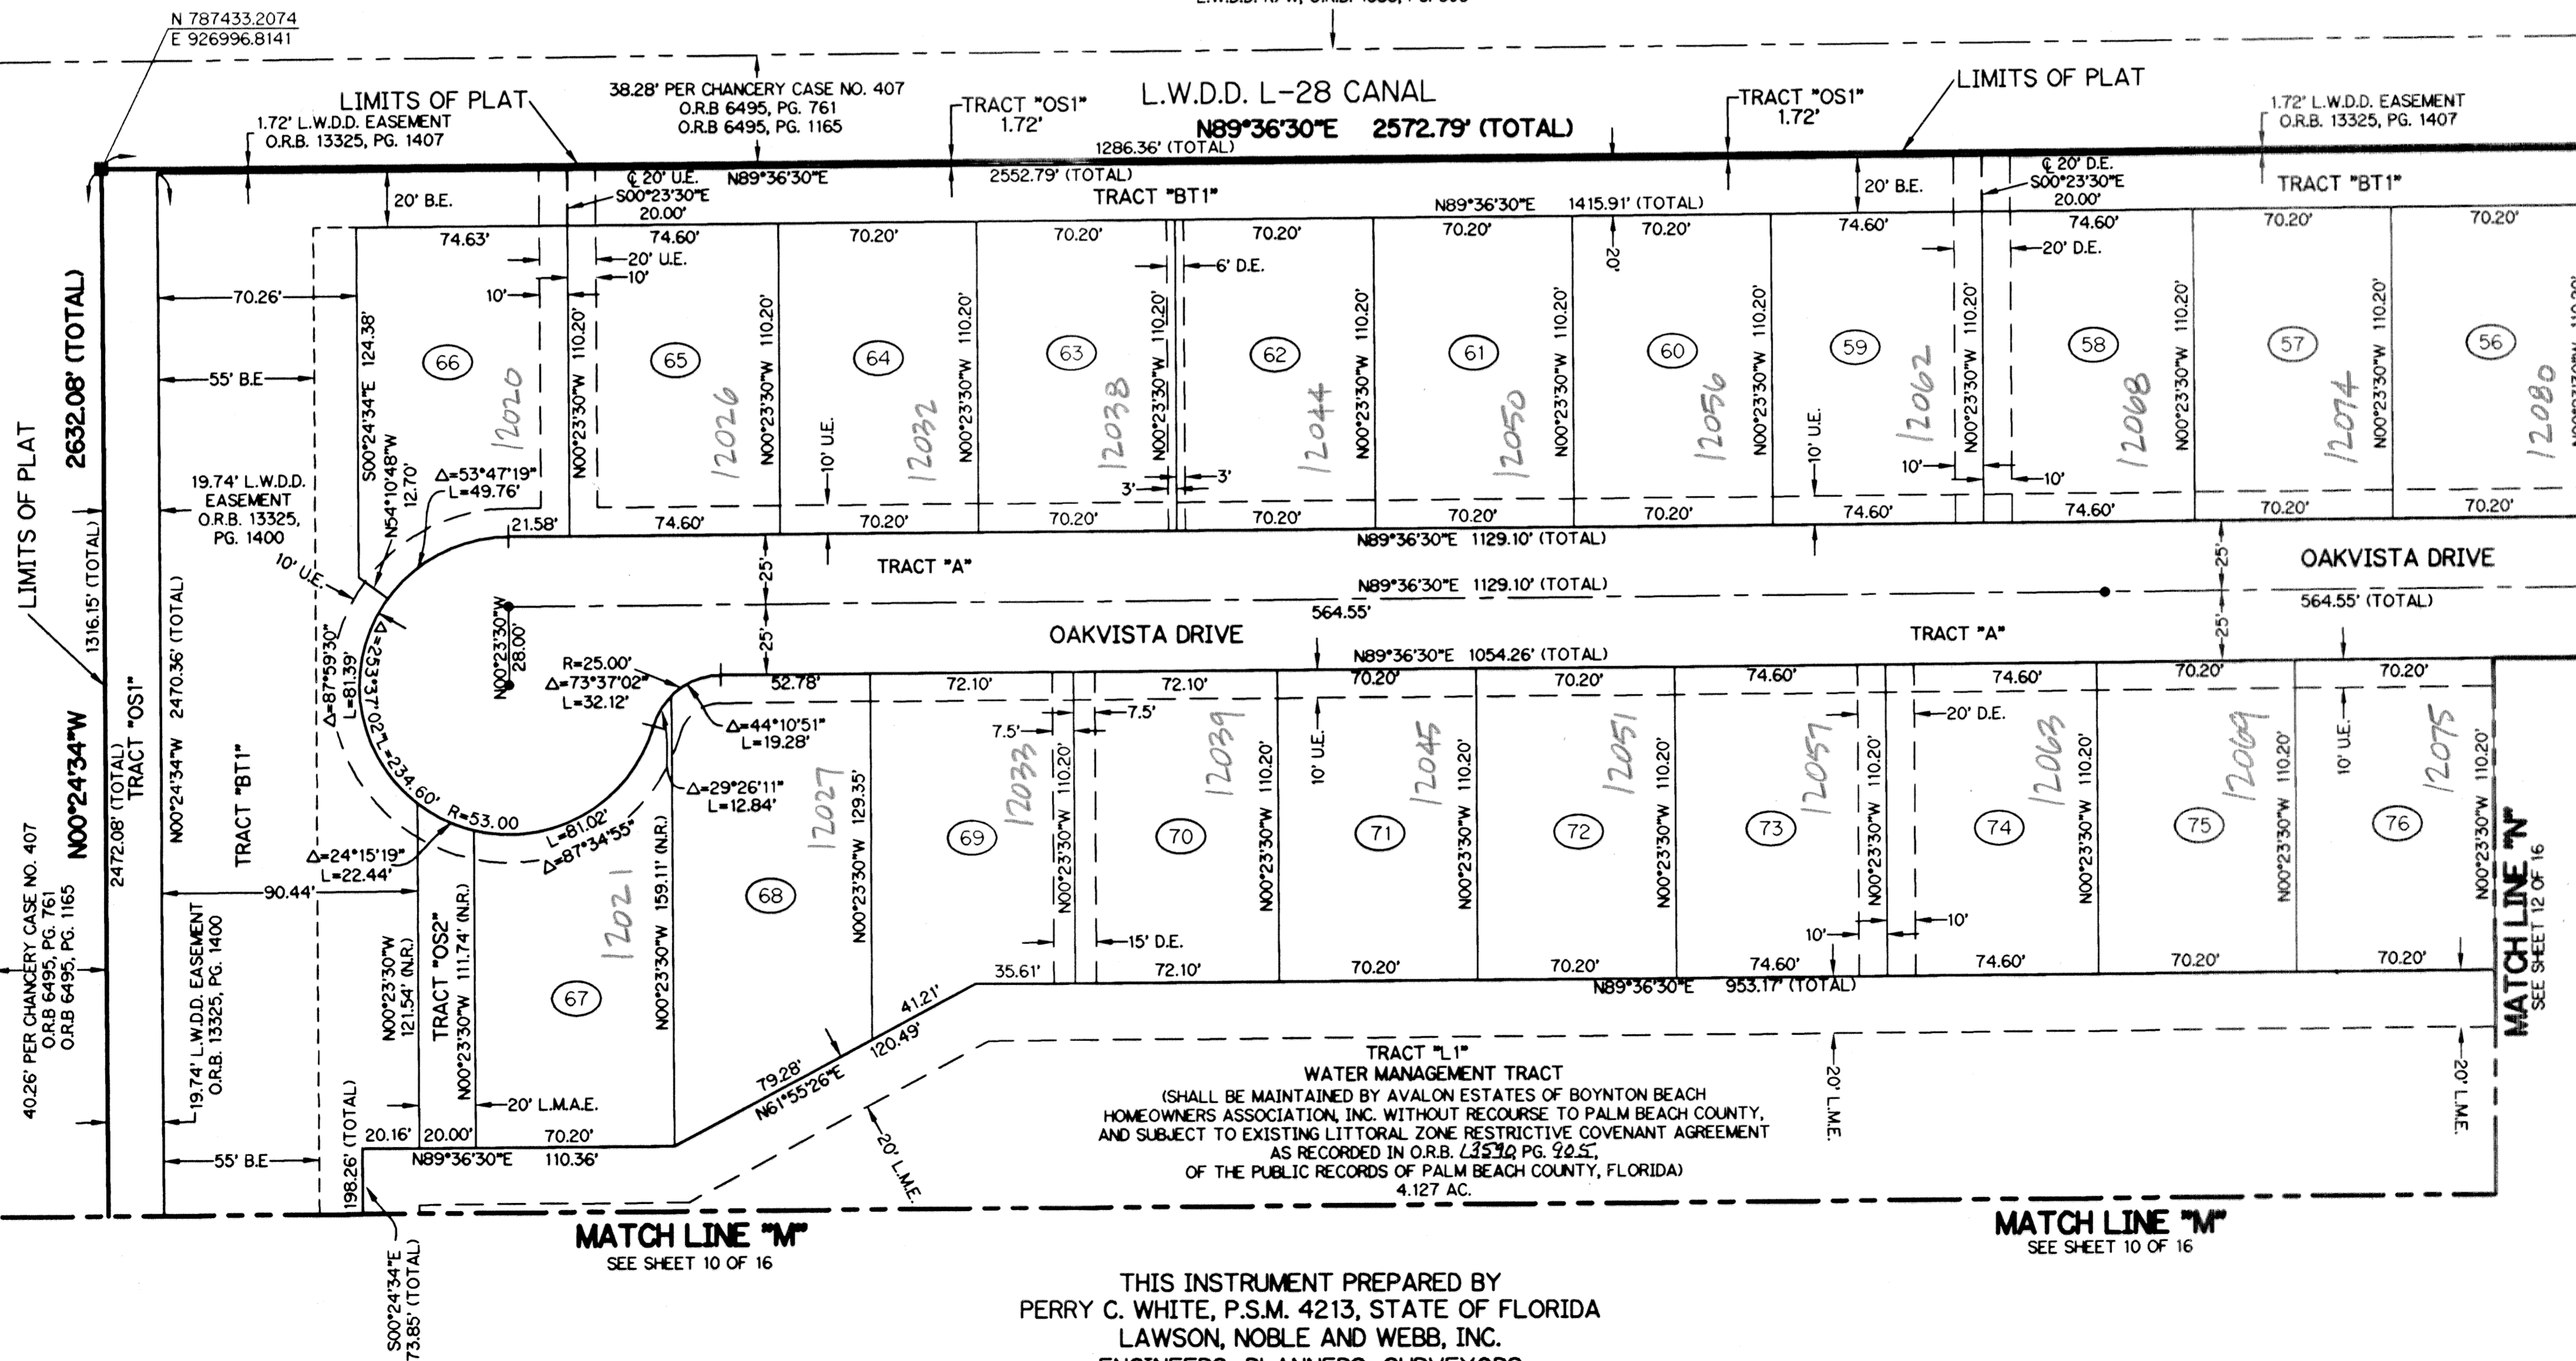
N 787433.2074
E 926996.8141

LIMITS OF PLAT
1.72' L.W.D.D. EASEMENT
O.R.B. 13325, PG. 1407

38.28' PER CHANCERY CASE NO. 407
O.R.B 6495, PG. 761
O.R.B 6495, PG. 1165

TRACT "OS1"
1.72'

L.W.D.D. L-28 CANAL
N89°36'30"E 2572.79' (TOTAL)
1286.36' (TOTAL)

TRACT "OS1"
1.72'

LIMITS OF PLAT

1.72' L.W.D.D. EASEMENT
O.R.B. 13325, PG. 1407

℄ 20' U.E.
S00°23'30"E
20.00'
N89°36'30"E
2552.79' (TOTAL)
TRACT "BT1"
20' B.E.
N89°36'30"E 1415.91' (TOTAL)
20' B.E.
℄ 20' D.E.
S00°23'30"E
20.00'
TRACT "BT1"

74.63'
74.60'
70.20'
70.20'
70.20'
70.20'
70.20'
74.60'
74.60'
70.20'
70.20'

20' U.E.
10'
10'
6' D.E.
20' D.E.
.02'

70.26'
55' B.E.

S00°24'34"E 124.38'
N54°10'48"W 12.70'

66
12020
65
12026
64
12032
63
12038
62
12044
61
12050
60
12056
59
12062
58
12068
57
12074
56
12080

N00°23'30"W 110.20'
N00°23'30"W 110.20'
N00°23'30"W 110.20'
N00°23'30"W 110.20'
N00°23'30"W 110.20'
N00°23'30"W 110.20'
N00°23'30"W 110.20'
N00°23'30"W 110.20'
N00°23'30"W 110.20'

10' U.E.
3'
3'
10'
10'

LIMITS OF PLAT
2632.08' (TOTAL)
1316.15' (TOTAL)

19.74' L.W.D.D.
EASEMENT
O.R.B. 13325,
PG. 1400

Δ=53°47'19"
L=49.76'

21.58'
74.60'
70.20'
70.20'
70.20'
70.20'
70.20'
74.60'
74.60'
70.20'
70.20'

N89°36'30"E 1129.10' (TOTAL)
25'
TRACT "A"
25'
OAKVISTA DRIVE
10' U.E.
N89°36'30"E 1129.10' (TOTAL)
564.55'
564.55' (TOTAL)
N00°23'30"W 28.00'
25'
OAKVISTA DRIVE
TRACT "A"
25'

2470.36' (TOTAL)
Δ=87°59'30"
L=81.39'
Δ=253°37'02"
L=234.60'
R=53.00

R=25.00'
Δ=73°37'02"
L=32.12'
52.78'
N89°36'30"E 1054.26' (TOTAL)

72.10'
72.10'
70.20'
70.20'
74.60'
74.60'
70.20'
70.20'

Δ=44°10'51"
L=19.28'
7.5'
7.5'
10' U.E.
20' D.E.
10' U.E.

12033
12039
12045
12051
12057
12063
12069
12075

N00°24'34"W
2472.08' (TOTAL)
TRACT "OS1"
N00°24'34"W
TRACT "BT1"

Δ=29°26'11"
L=12.84'
L=81.02'
Δ=87°34'55"
12027
N00°23'30"W 129.35'

69
70
71
72
73
74
75
76

N00°23'30"W 110.20'
N00°23'30"W 110.20'
N00°23'30"W 110.20'
N00°23'30"W 110.20'
N00°23'30"W 110.20'
N00°23'30"W 110.20'
N00°23'30"W 110.20'
N00°23'30"W 110.20'

Δ=24°15'19"
L=22.44'
90.44'
68
12021
N00°23'30"W 159.11' (N.R.)
15' D.E.
10'
10'

40.26' PER CHANCERY CASE NO. 407
O.R.B 6495, PG. 761
O.R.B 6495, PG. 1165

19.74' L.W.D.D. EASEMENT
O.R.B. 13325, PG. 1400

N00°23'30"W
121.54' (N.R.)
TRACT "OS2"
N00°23'30"W 111.74' (N.R.)
67

35.61'
72.10'
70.20'
70.20'
74.60'
74.60'
70.20'
70.20'
41.21'
N89°36'30"E 953.17' (TOTAL)

MATCH LINE "N"
SEE SHEET 12 OF 16

120.49'
79.28'
N61°55'26"E

TRACT "L1"
WATER MANAGEMENT TRACT
(SHALL BE MAINTAINED BY AVALON ESTATES OF BOYNTON BEACH HOMEOWNERS ASSOCIATION, INC. WITHOUT RECOURSE TO PALM BEACH COUNTY, AND SUBJECT TO EXISTING LITTORAL ZONE RESTRICTIVE COVENANT AGREEMENT AS RECORDED IN O.R.B. 13590 PG. 905,
OF THE PUBLIC RECORDS OF PALM BEACH COUNTY, FLORIDA)
4.127 AC.

20' L.M.E.
20' L.M.E.
20' L.M.A.E.
20' L.M.E.

198.26' (TOTAL)
20.16'
20.00'
70.20'
55' B.E.
N89°36'30"E
110.36'

S00°24'34"E
73.85' (TOTAL)

MATCH LINE "M"
SEE SHEET 10 OF 16

MATCH LINE "M"
SEE SHEET 10 OF 16

THIS INSTRUMENT PREPARED BY
PERRY C. WHITE, P.S.M. 4213, STATE OF FLORIDA
LAWSON, NOBLE AND WEBB, INC.
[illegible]